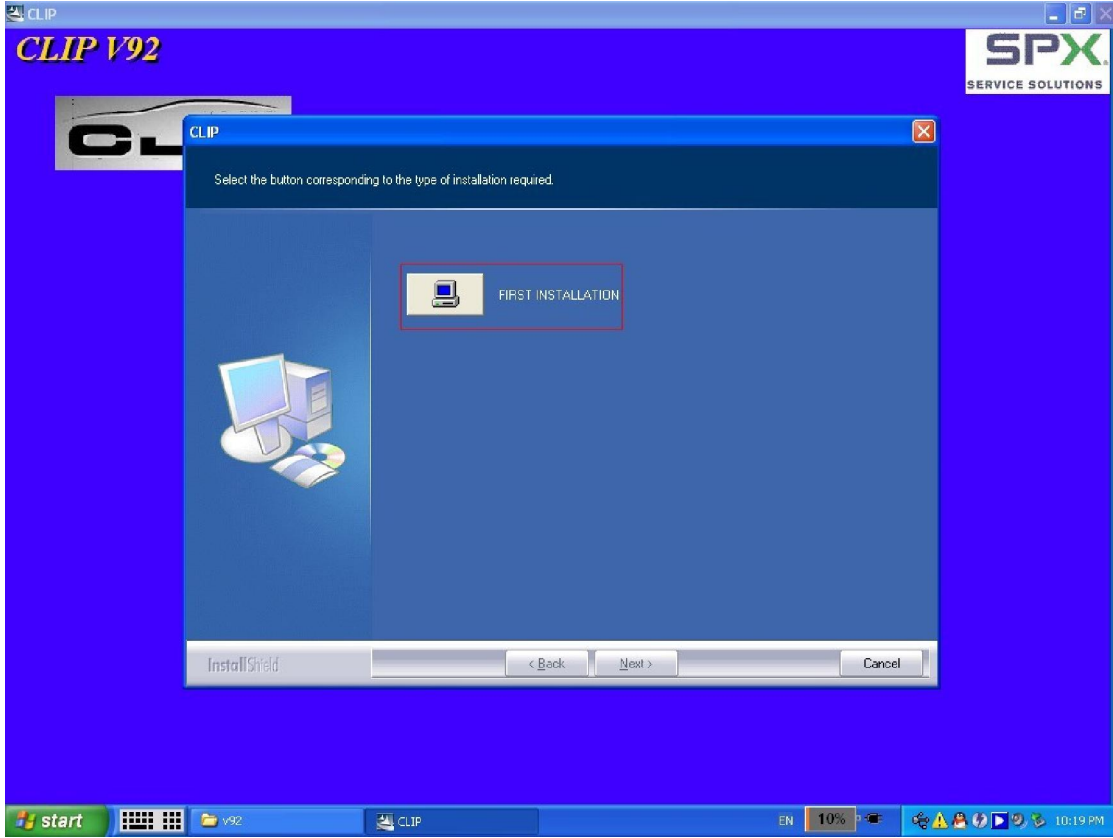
CLIP

CLIP V92

SPX
SERVICE SOLUTIONS

CL

CLIP

Select the button corresponding to the type of installation required.

FIRST INSTALLATION

InstallShield

< Back

Next >

Cancel

start

v92

CLIP

EN

10%

10:19 PM